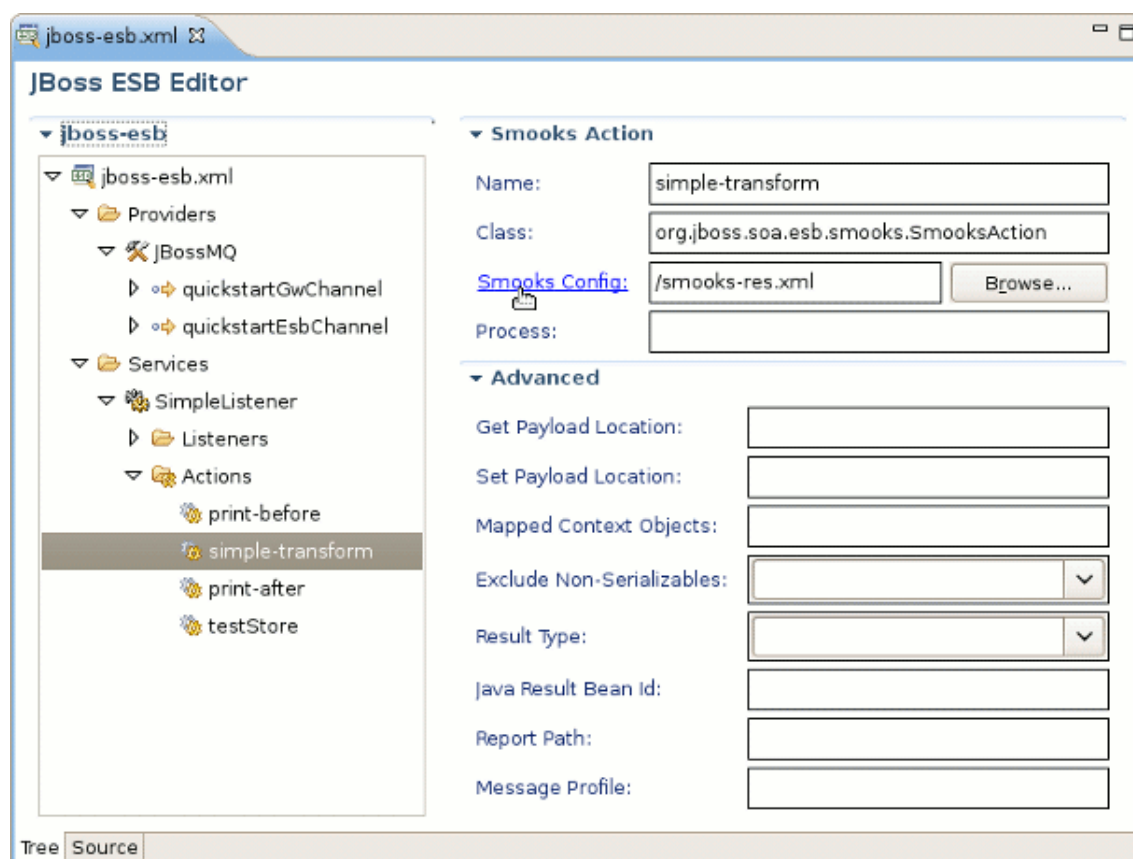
jboss-esb.xml ☒

JBoss ESB Editor

jboss-esb

jboss-esb.xml
Providers
JBossMQ
quickstartGwChannel
quickstartEsbChannel
Services
SimpleListener
Listeners
Actions
print-before
simple-transform
print-after
testStore

Smooks Action

Name: simple-transform

Class: org.jboss.soa.esb.smooks.SmooksAction

Smooks Config: /smooks-res.xml Browse...

Process:

Advanced

Get Payload Location:

Set Payload Location:

Mapped Context Objects:

Exclude Non-Serializables:

Result Type:

Java Result Bean Id:

Report Path:

Message Profile:

Tree Source